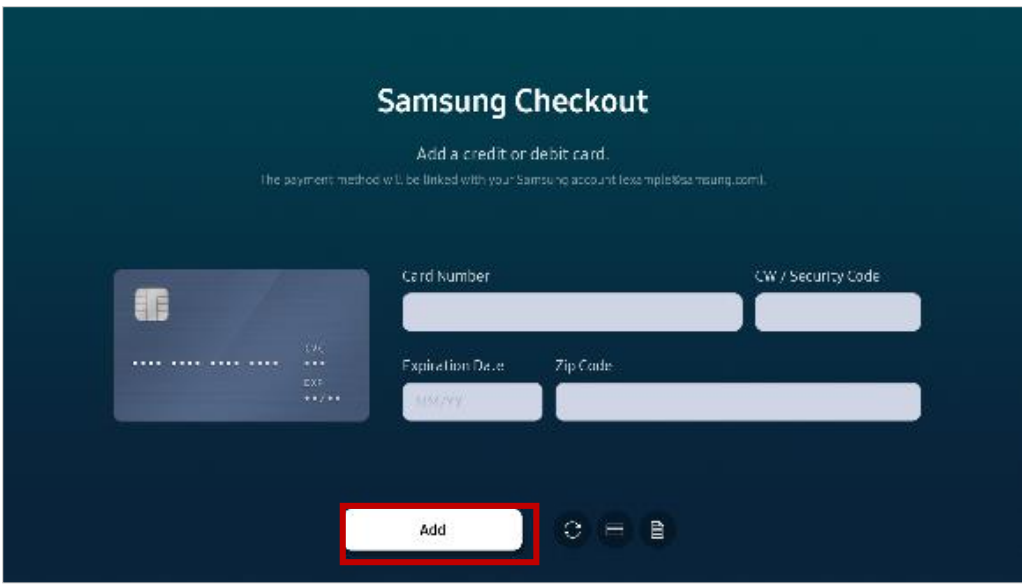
Samsung Checkout

Add a credit or debit card.

The payment method will be linked with your Samsung account (example@samsung.com).

•••• •••• •••• ••••

CVC
•••

EXP
••/••

Card Number

CVV / Security Code

Expiration Date

MM/YY

Zip Code

Add